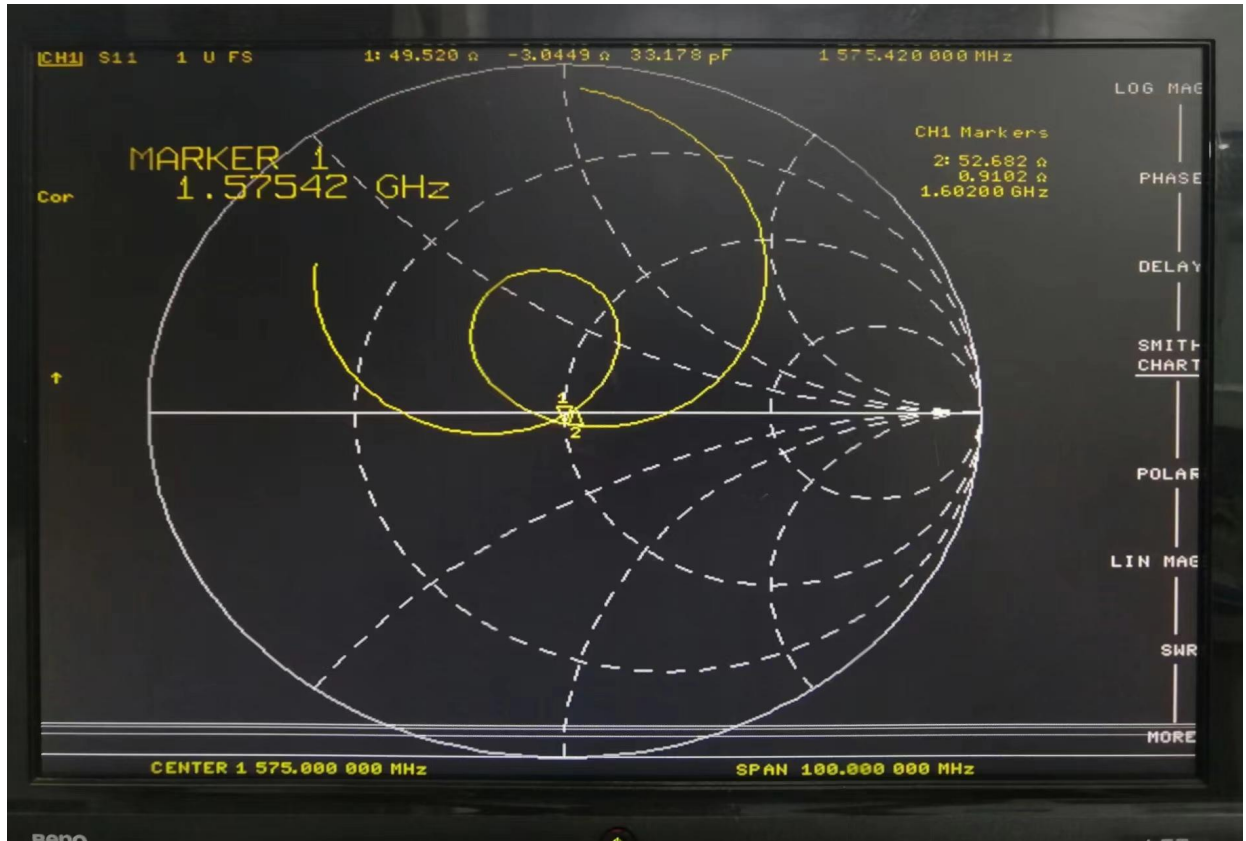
CH1 S11 1 U FS 1: 49.520 Ω -3.0449 Ω 33.178 pF 1 575.420 000 MHz

MARKER 1
1.57542 GHz

Cor

CH1 Markers
2: 52.682 Ω
0.9102 Ω
1.60200 GHz

LOG MAG

PHASE

DELAY

SMITH CHART

POLAR

LIN MAG

SWR

MORE

1
2

CENTER 1 575.000 000 MHz

SPAN 100.000 000 MHz

BenQ